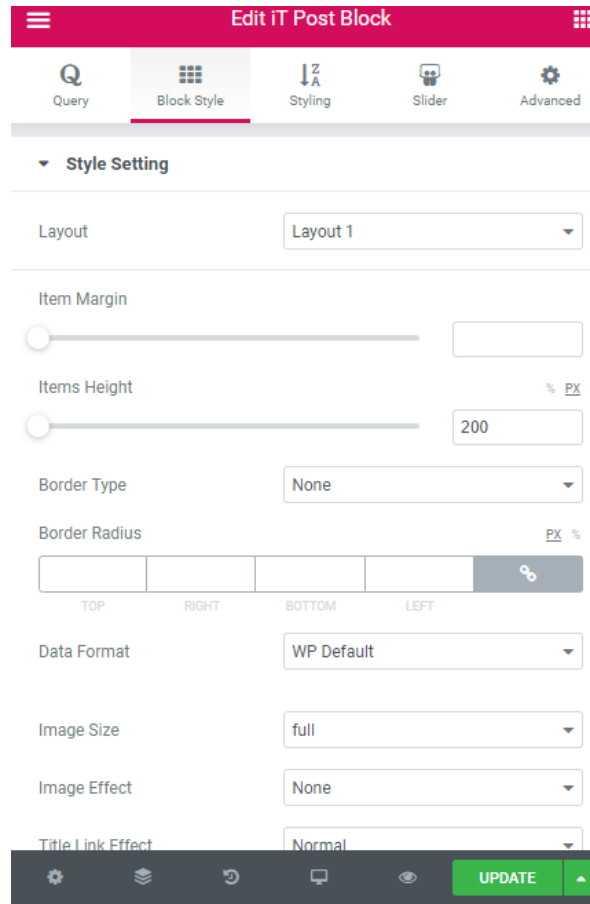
Edit iT Post Block

Query
Block Style
Styling
Slider
Advanced

Style Setting

Layout
Layout 1

Item Margin

Items Height
% PX
200

Border Type
None

Border Radius
PX %
TOP
RIGHT
BOTTOM
LEFT

Data Format
WP Default

Image Size
full

Image Effect
None

Title Link Effect
Normal

UPDATE